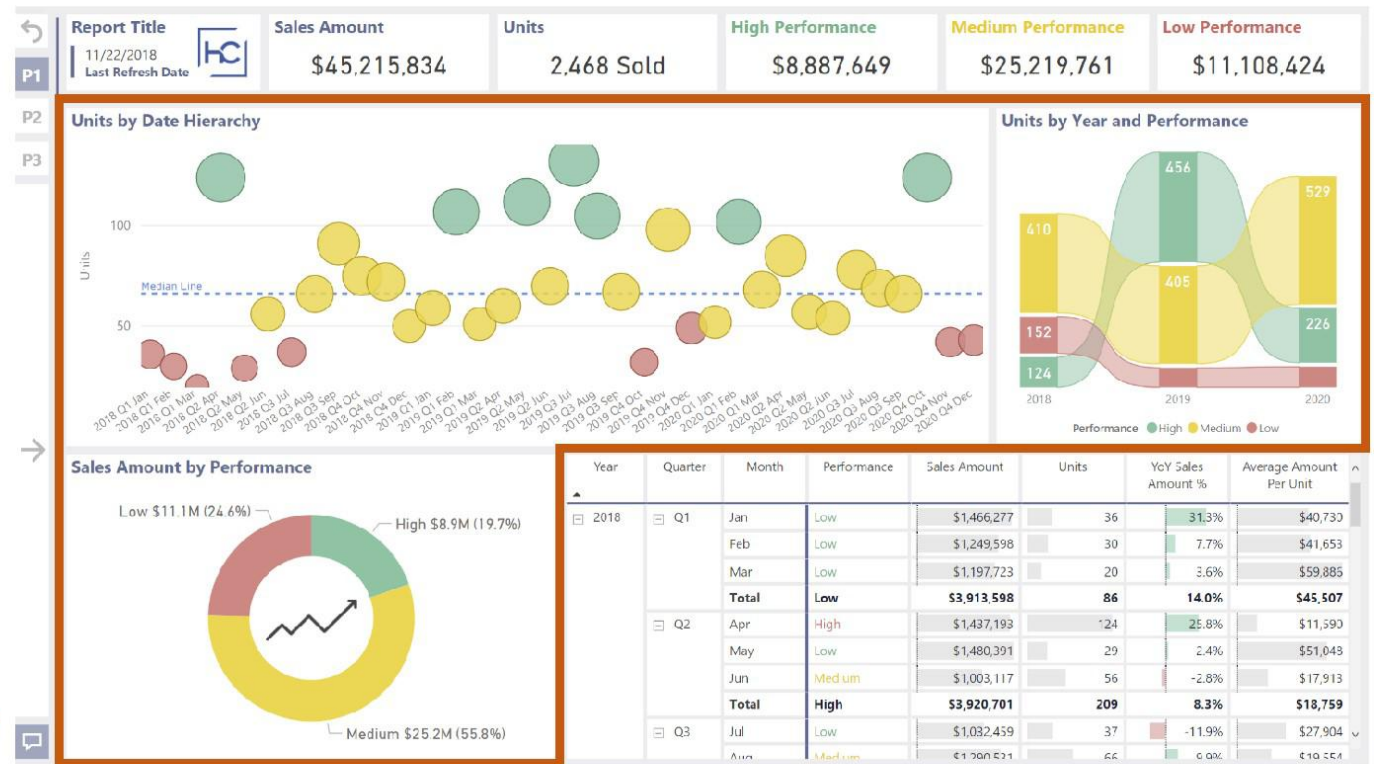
P1
P2
P3

Report Title
11/22/2018
Last Refresh Date
HC

Sales Amount
$45,215,834

Units
2,468 Sold

High Performance
$8,887,649

Medium Performance
$25,219,761

Low Performance
$11,108,424

Units by Date Hierarchy

100
Units
Median Line
50

2018 Q1 Jan, 2018 Q1 Feb, 2018 Q1 Mar, 2018 Q2 Apr, 2018 Q2 May, 2018 Q2 Jun, 2018 Q3 Jul, 2018 Q3 Aug, 2018 Q3 Sep, 2018 Q4 Oct, 2018 Q4 Nov, 2018 Q4 Dec, 2019 Q1 Jan, 2019 Q1 Feb, 2019 Q1 Mar, 2019 Q2 Apr, 2019 Q2 May, 2019 Q2 Jun, 2019 Q3 Jul, 2019 Q3 Aug, 2019 Q3 Sep, 2019 Q4 Oct, 2019 Q4 Nov, 2019 Q4 Dec, 2020 Q1 Jan, 2020 Q1 Feb, 2020 Q1 Mar, 2020 Q2 Apr, 2020 Q2 May, 2020 Q2 Jun, 2020 Q3 Jul, 2020 Q3 Aug, 2020 Q3 Sep, 2020 Q4 Oct, 2020 Q4 Nov, 2020 Q4 Dec

Units by Year and Performance

410
152
124
456
405
529
226
2018
2019
2020
Performance ● High ● Medium ● Low

Sales Amount by Performance

Low $11.1M (24.6%)
High $8.9M (19.7%)
Medium $25.2M (55.8%)

| Year | Quarter | Month | Performance | Sales Amount | Units | YoY Sales Amount % | Average Amount Per Unit |
|---|---|---|---|---|---|---|---|
| ⊟ 2018 | ⊟ Q1 | Jan | Low | $1,466,277 | 36 | 31.3% | $40,730 |
| | | Feb | Low | $1,249,598 | 30 | 7.7% | $41,653 |
| | | Mar | Low | $1,197,723 | 20 | 3.6% | $59,885 |
| | | Total | Low | $3,913,598 | 86 | 14.0% | $45,507 |
| | ⊟ Q2 | Apr | High | $1,437,193 | 124 | 25.8% | $11,590 |
| | | May | Low | $1,480,391 | 29 | 2.4% | $51,048 |
| | | Jun | Medium | $1,003,117 | 56 | -2.8% | $17,913 |
| | | Total | High | $3,920,701 | 209 | 8.3% | $18,759 |
| | ⊟ Q3 | Jul | Low | $1,032,459 | 37 | -11.9% | $27,904 |
| | | Aug | Medium | $1,290,521 | 66 | 9.9% | $19,554 |